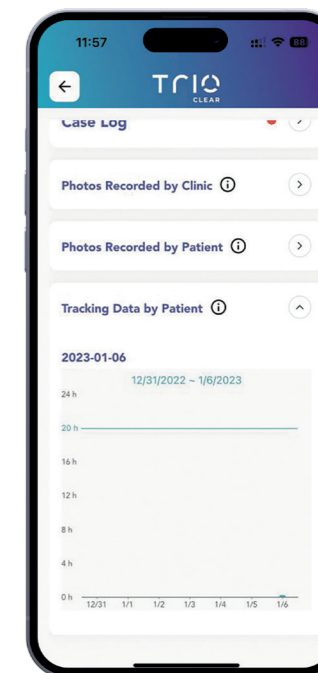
11:57

88

TRIO CLEAR

Case Log

Photos Recorded by Clinic

Photos Recorded by Patient

Tracking Data by Patient

2023-01-06

12/31/2022 ~ 1/6/2023

24 h

20 h

16 h

12 h

8 h

4 h

0 h

12/31 1/1 1/2 1/3 1/4 1/5 1/6